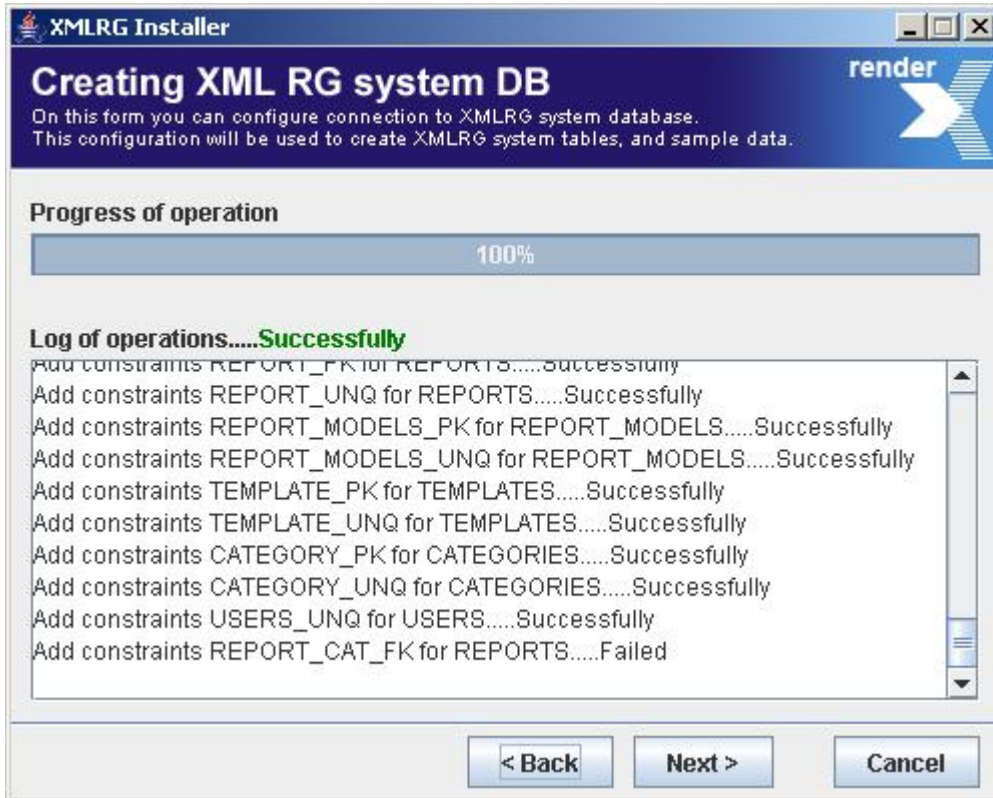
XMLRG Installer

Creating XML RG system DB

On this form you can configure connection to XMLRG system database.
This configuration will be used to create XMLRG system tables, and sample data.

render

Progress of operation

100%

Log of operations.....Successfully

Add constraints REPORT_PK for REPORTS.....Successfully
Add constraints REPORT_UNQ for REPORTS.....Successfully
Add constraints REPORT_MODELS_PK for REPORT_MODELS.....Successfully
Add constraints REPORT_MODELS_UNQ for REPORT_MODELS.....Successfully
Add constraints TEMPLATE_PK for TEMPLATES.....Successfully
Add constraints TEMPLATE_UNQ for TEMPLATES.....Successfully
Add constraints CATEGORY_PK for CATEGORIES.....Successfully
Add constraints CATEGORY_UNQ for CATEGORIES.....Successfully
Add constraints USERS_UNQ for USERS.....Successfully
Add constraints REPORT_CAT_FK for REPORTS.....Failed

< Back
Next >
Cancel